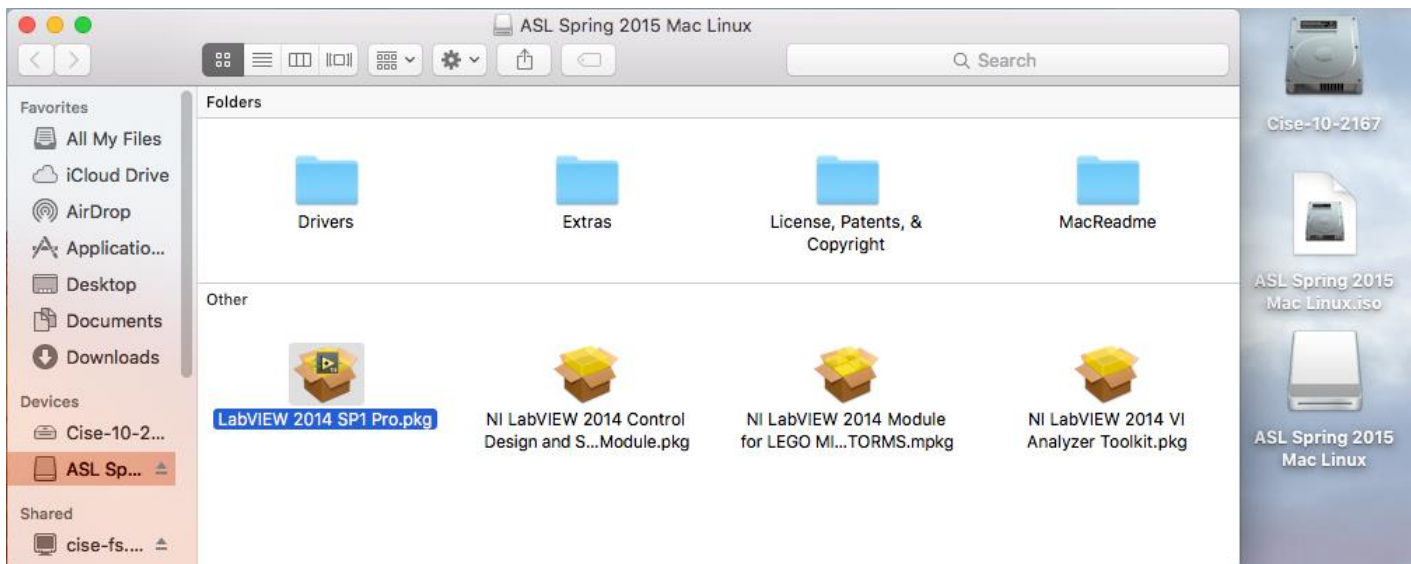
ASL Spring 2015 Mac Linux

Search

Favorites
All My Files
iCloud Drive
AirDrop
Applicatio...
Desktop
Documents
Downloads

Devices
Cise-10-2...
ASL Sp...

Shared
cise-fs....

Folders

Drivers
Extras
License, Patents, & Copyright
MacReadme

Other

LabVIEW 2014 SP1 Pro.pkg
NI LabVIEW 2014 Control Design and S...Module.pkg
NI LabVIEW 2014 Module for LEGO MI...TORMS.mpkg
NI LabVIEW 2014 VI Analyzer Toolkit.pkg

Cise-10-2167
ASL Spring 2015 Mac Linux.iso
ASL Spring 2015 Mac Linux